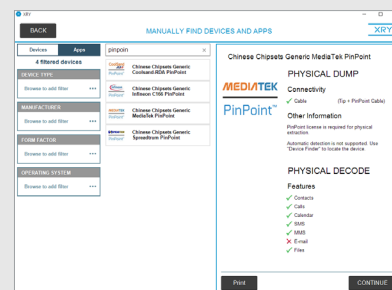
XRY

BACK

MANUALLY FIND DEVICES AND APPS

XRY

Devices | Apps

4 filtered devices

DEVICE TYPE

Browse to add filter ...

MANUFACTURER

Browse to add filter ...

FORM FACTOR

Browse to add filter ...

OPERATING SYSTEM

Browse to add filter ...

pinpoint

Chinese Chipsets Generic Coolsand RDA PinPoint

Chinese Chipsets Generic Infineon C166 PinPoint

Chinese Chipsets Generic MediaTek PinPoint

Chinese Chipsets Generic Spreadtrum PinPoint

Chinese Chipsets Generic MediaTek PinPoint

MEDIATEK

PinPoint™

PHYSICAL DUMP

Connectivity

✓ Cable (Tip + PinPoint Cable)

Other Information

PinPoint license is required for physical extraction

Automatic detection is not supported. Use "Device Finder" to locate the device.

PHYSICAL DECODE

Features

✓ Contacts
✓ Calls
✓ Calendar
✓ SMS
✓ MMS
✗ E-mail
✓ Files

Print

CONTINUE